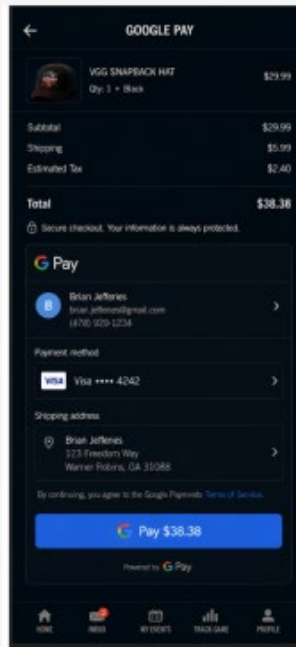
GOOGLE PAY

VGG SNAPBACK HAT
Qty: 1 • Black
$29.99

Subtotal $29.99
Shipping $5.99
Estimated Tax $2.40

Total $38.38

Secure checkout. Your information is always protected.

G Pay

B
Brian Jefferies
brian.jefferies@gmail.com
(478) 929-1234

Payment method

VISA Visa •••• 4242

Shipping address

Brian Jefferies
123 Freedom Way
Warner Robins, GA 31088

By continuing, you agree to the Google Payments Terms of Service.

G Pay $38.38

Powered by G Pay

HOME
INBOX
MY EVENTS
TRACK GAME
PROFILE